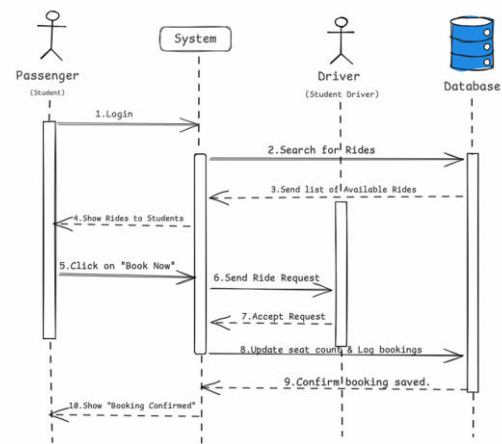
Passenger
(Student)
System
Driver
(Student Driver)
Database

1.Login
2.Search for Rides
3.Send list of Available Rides
4.Show Rides to Students
5.Click on "Book Now"
6.Send Ride Request
7.Accept Request
8.Update seat count & Log bookings
9.Confirm booking saved.
10.Show "Booking Confirmed"